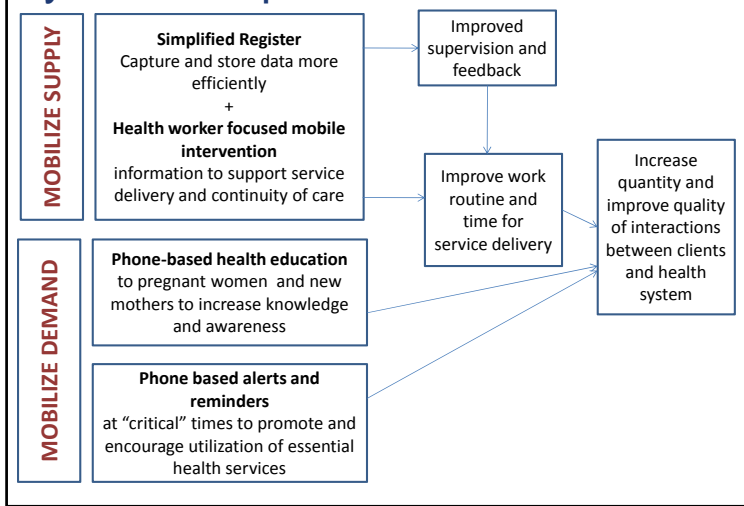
MOBILIZE SUPPLY

**Simplified Register**
Capture and store data more efficiently
+
**Health worker focused mobile intervention**
information to support service delivery and continuity of care

Improved supervision and feedback

Improve work routine and time for service delivery

Increase quantity and improve quality of interactions between clients and health system

MOBILIZE DEMAND

**Phone-based health education**
to pregnant women and new mothers to increase knowledge and awareness

**Phone based alerts and reminders**
at "critical" times to promote and encourage utilization of essential health services